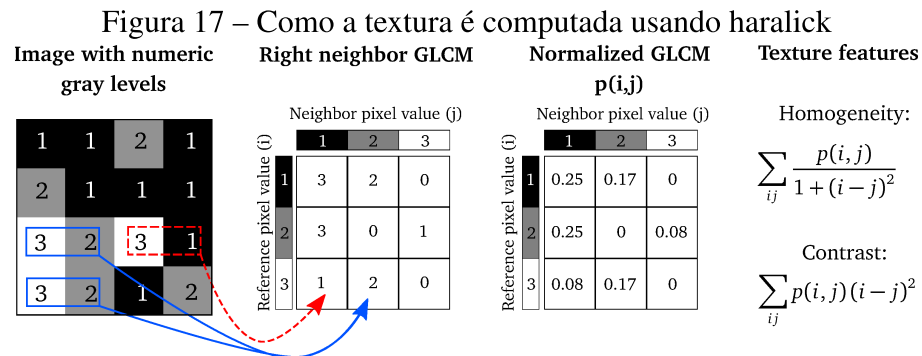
Figura 17 – Como a textura é computada usando haralick

Image with numeric gray levels

| 1 | 1 | 2 | 1 |
|---|---|---|---|
| 2 | 1 | 1 | 1 |
| 3 | 2 | 3 | 1 |
| 3 | 2 | 1 | 2 |

Right neighbor GLCM

Neighbor pixel value (j)

Reference pixel value (i)

| | 1 | 2 | 3 |
|---|---|---|---|
| 1 | 3 | 2 | 0 |
| 2 | 3 | 0 | 1 |
| 3 | 1 | 2 | 0 |

Normalized GLCM p(i,j)

Neighbor pixel value (j)

Reference pixel value (i)

| | 1 | 2 | 3 |
|---|---|---|---|
| 1 | 0.25 | 0.17 | 0 |
| 2 | 0.25 | 0 | 0.08 |
| 3 | 0.08 | 0.17 | 0 |

Texture features

Homogeneity:

$\sum_{ij} \frac{p(i,j)}{1+(i-j)^2}$

Contrast:

$\sum_{ij} p(i,j)(i-j)^2$